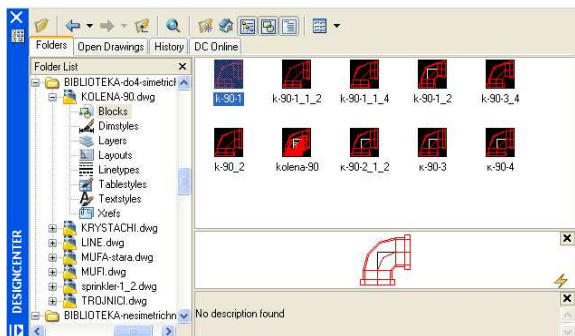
Folders | Open Drawings | History | DC Online

Folder List

BIBLIOTEKA-do4-simetrick
KOLENA-90.dwg
Blocks
Dimstyles
Layers
Layouts
Linetypes
Tablestyles
Textstyles
Xrefs
KRYSTACHI.dwg
LINE.dwg
MUFA-stara.dwg
MUFI.dwg
sprinkler-1_2.dwg
TROJNICI.dwg
BIBLIOTEKA-nesimetrichn

k-90-1
k-90-1_1_2
k-90-1_1_4
k-90-1_2
k-90-3_4
k-90_2
kolena-90
к-90-2_1_2
к-90-3
к-90-4

No description found

DESIGNCENTER